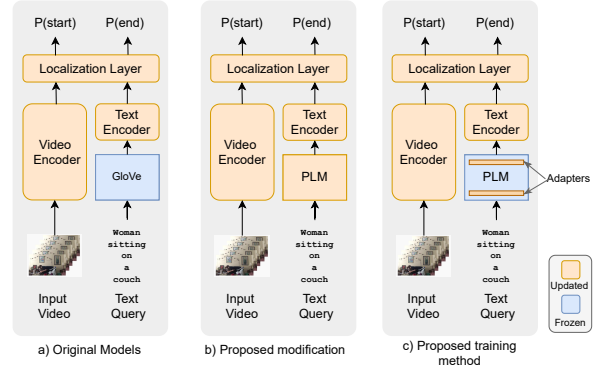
P(start) P(end)

Localization Layer

Video Encoder

Text Encoder

GloVe

Woman sitting on a couch

Input Video

Text Query

a) Original Models

P(start) P(end)

Localization Layer

Video Encoder

Text Encoder

PLM

Woman sitting on a couch

Input Video

Text Query

b) Proposed modification

P(start) P(end)

Localization Layer

Video Encoder

Text Encoder

PLM

Adapters

Woman sitting on a couch

Input Video

Text Query

c) Proposed training method

Updated

Frozen